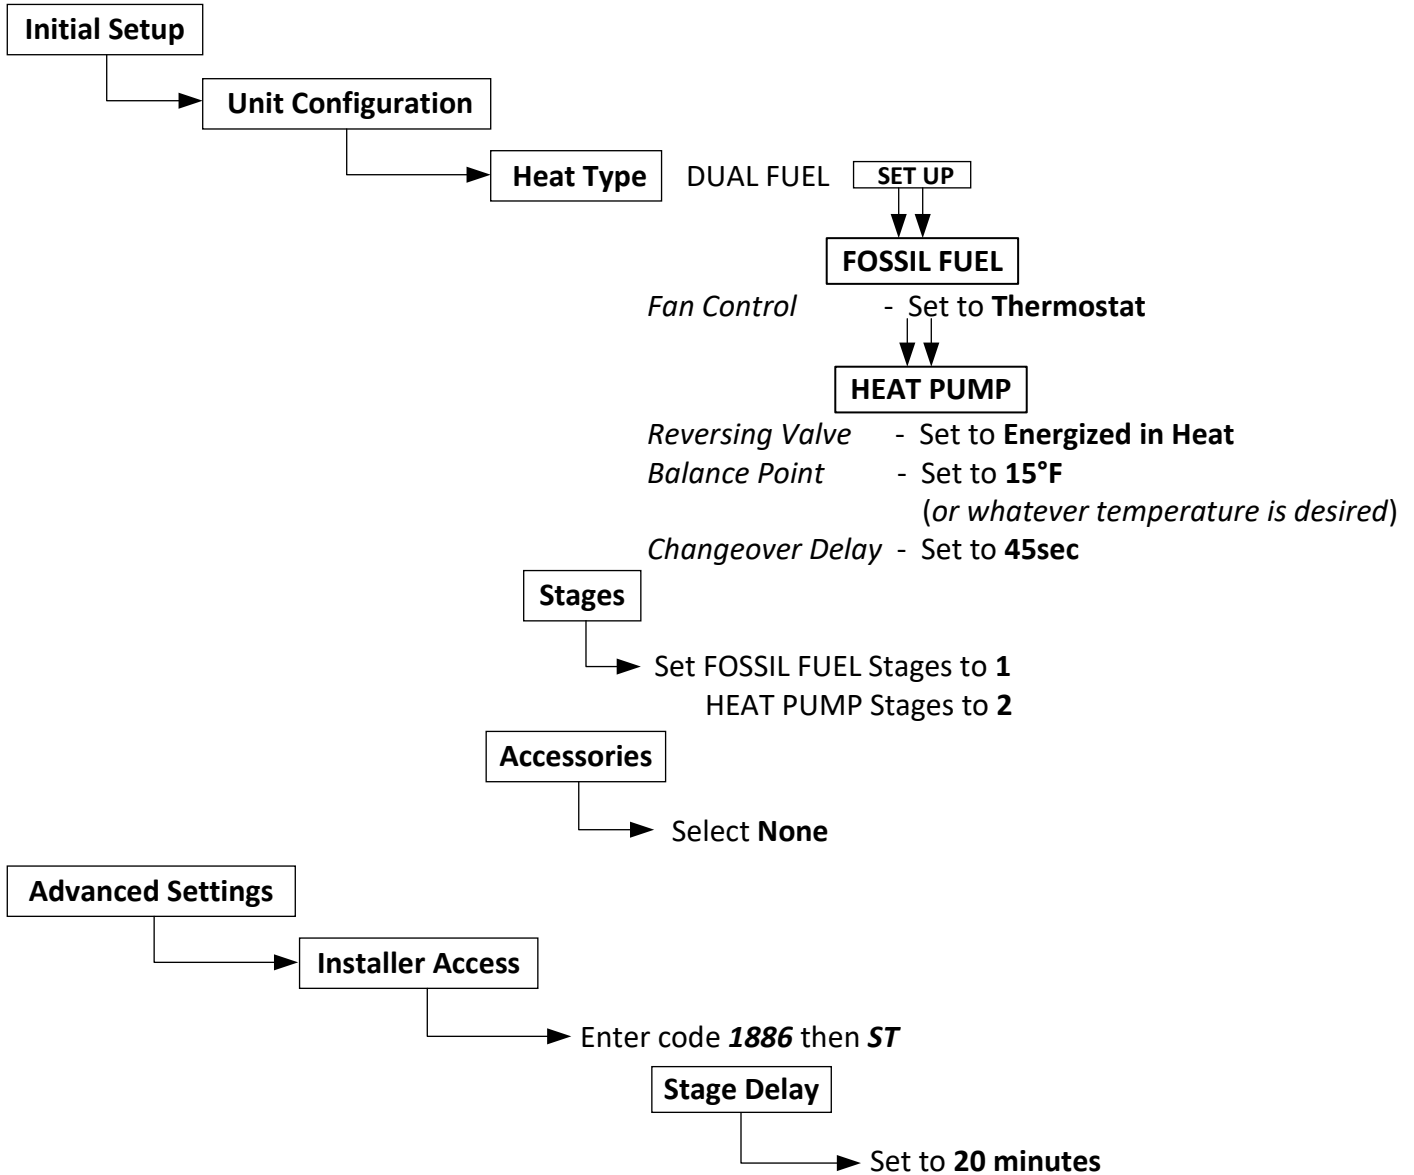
Initial Setup

Unit Configuration

Heat Type DUAL FUEL SET UP

FOSSIL FUEL

Fan Control - Set to Thermostat

HEAT PUMP

Reversing Valve - Set to Energized in Heat
Balance Point - Set to 15°F
(or whatever temperature is desired)
Changeover Delay - Set to 45sec

Stages

Set FOSSIL FUEL Stages to 1
HEAT PUMP Stages to 2

Accessories

Select None

Advanced Settings

Installer Access

Enter code 1886 then ST

Stage Delay

Set to 20 minutes